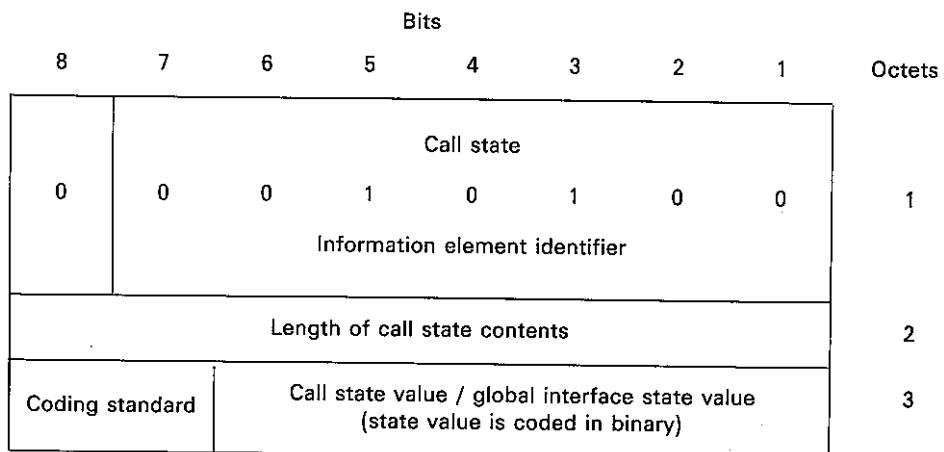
Bits

| 8 | 7 | 6 | 5 | 4 | 3 | 2 | 1 | Octets |
|---|---|---|---|---|---|---|---|---|
| 0 | Call state<br>0 | 0 | 1 | 0 | 1 | 0 | 0<br>Information element identifier | 1 |
| Length of call state contents | | | | | | | | 2 |
| Coding standard | | Call state value / global interface state value (state value is coded in binary) | | | | | | 3 |